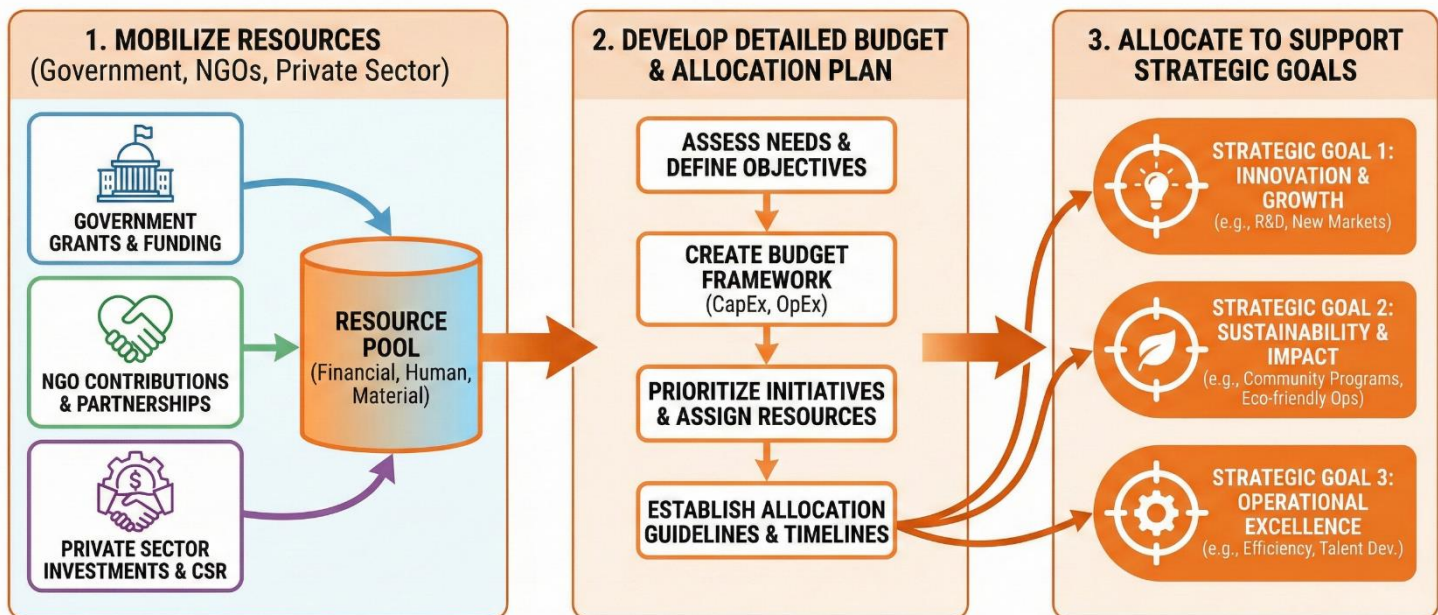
1. MOBILIZE RESOURCES
(Government, NGOs, Private Sector)

GOVERNMENT GRANTS & FUNDING

NGO CONTRIBUTIONS & PARTNERSHIPS

PRIVATE SECTOR INVESTMENTS & CSR

RESOURCE POOL
(Financial, Human, Material)

2. DEVELOP DETAILED BUDGET & ALLOCATION PLAN

ASSESS NEEDS & DEFINE OBJECTIVES

CREATE BUDGET FRAMEWORK
(CapEx, OpEx)

PRIORITIZE INITIATIVES & ASSIGN RESOURCES

ESTABLISH ALLOCATION GUIDELINES & TIMELINES

3. ALLOCATE TO SUPPORT STRATEGIC GOALS

STRATEGIC GOAL 1: INNOVATION & GROWTH
(e.g., R&D, New Markets)

STRATEGIC GOAL 2: SUSTAINABILITY & IMPACT
(e.g., Community Programs, Eco-friendly Ops)

STRATEGIC GOAL 3: OPERATIONAL EXCELLENCE
(e.g., Efficiency, Talent Dev.)